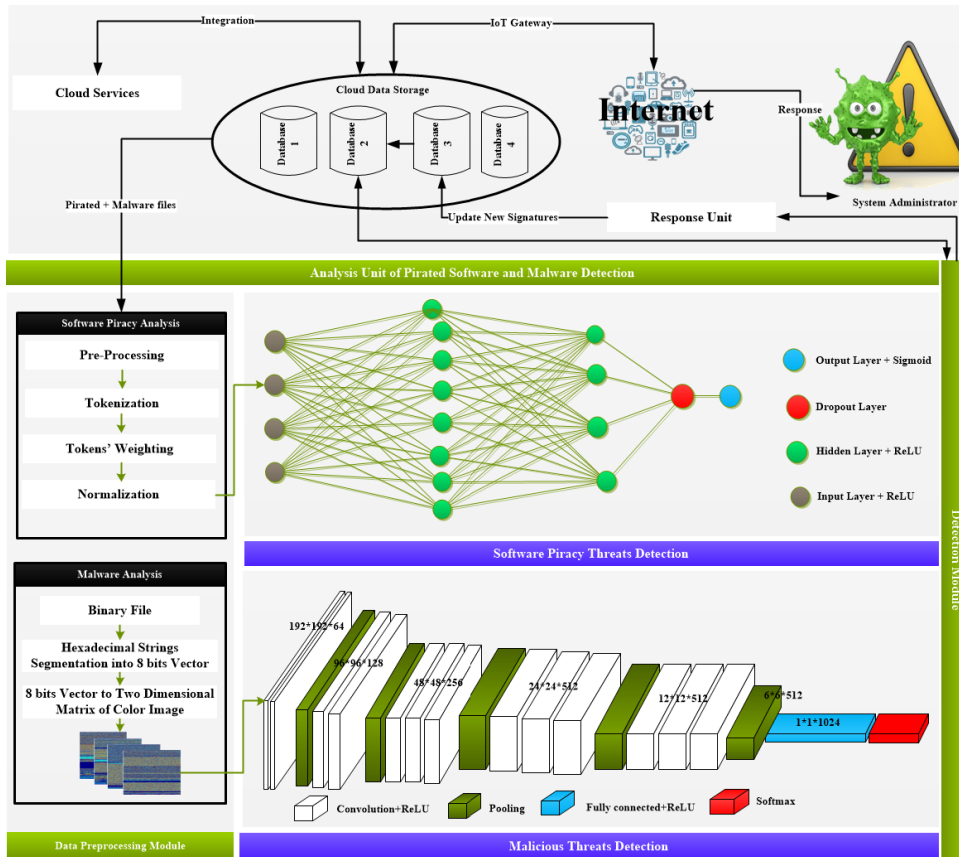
Integration

IoT Gateway

Cloud Services

Cloud Data Storage

Database 1

Database 2

Database 3

Database 4

Internet

Response

System Administrator

Pirated + Malware files

Update New Signatures

Response Unit

Analysis Unit of Pirated Software and Malware Detection

Software Piracy Analysis

Pre-Processing

Tokenization

Tokens' Weighting

Normalization

Output Layer + Sigmoid

Dropout Layer

Hidden Layer + ReLU

Input Layer + ReLU

Detection Module

Software Piracy Threats Detection

Malware Analysis

Binary File

Hexadecimal Strings Segmentation into 8 bits Vector

8 bits Vector to Two Dimensional Matrix of Color Image

192*192*64

96*96*128

48*48*256

24*24*512

12*12*512

6*6*512

1*1*1024

Convolution+ReLU

Pooling

Fully connected+ReLU

Softmax

Data Preprocessing Module

Malicious Threats Detection